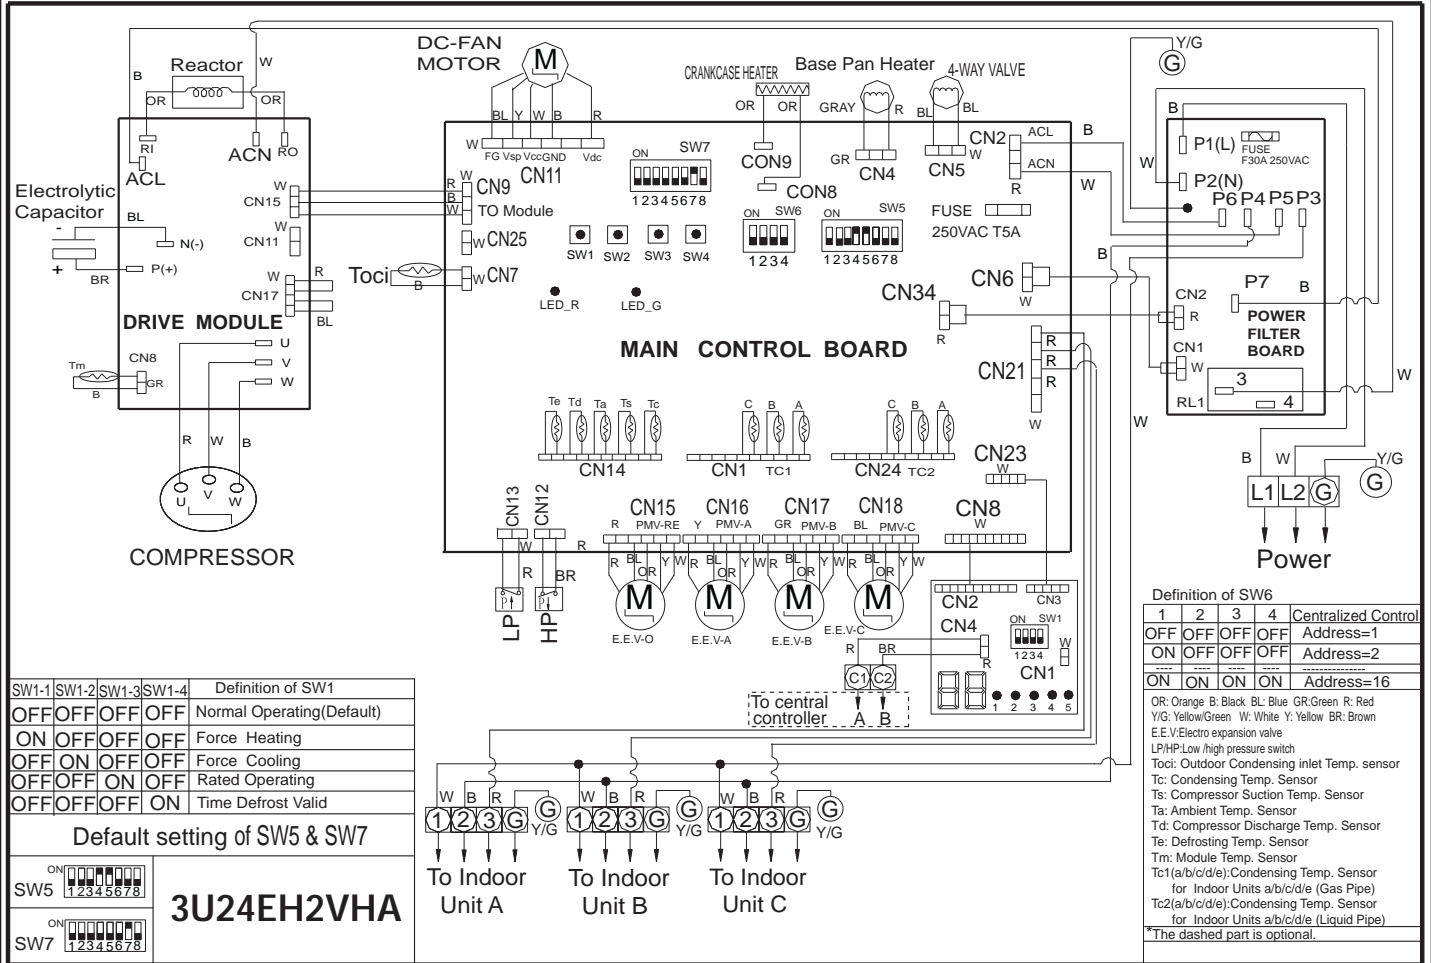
W
B
Reactor
OR 0000 OR
RI
ACL
ACN RO
Electrolytic Capacitor
BL
-
+
BR
N(-)
P(+)
W
CN15
W
CN11
W R
CN17
BL
DRIVE MODULE
Tm
B
CN8
GR
U
V
W
R W B
U V W
COMPRESSOR

DC-FAN MOTOR
M
BL Y W B R
W FG Vsp Vcc GND Vdc
CN11
R CN9
B
W TO Module
W CN25
Toci
B
W CN7
ON SW7
12345678
SW1 SW2 SW3 SW4
LED_R LED_G
CRANKCASE HEATER
OR OR
CON9
CON8
Base Pan Heater
GRAY R
GR CN4
4-WAY VALVE
BL BL
CN5 W
CN2
ACL
ACN
R
B
W
ON SW6
1234
ON SW5
12345678
FUSE
250VAC T5A
CN6
W
CN34
R
MAIN CONTROL BOARD
CN21
R
R
R
W
Te Td Ta Ts Tc
CN14
C B A
CN1 TC1
C B A
CN24 TC2
CN23
W
CN8
W
CN13
W
R
LP
CN12
BR
HP
R
CN15
R PMV-RE
R BL OR Y W
M
E.E.V-O
CN16
Y PMV-A
R BL OR Y W
M
E.E.V-A
CN17
GR PMV-B
R BL OR Y W
M
E.E.V-B
CN18
BL PMV-C
R BL OR Y W
M
E.E.V-C
CN2 CN3
CN4
ON SW1
1234
W
R BR
R
CN1
C1 C2
To central controller A B
1 2 3 4 5

Y/G
G
B
P1(L)
FUSE
F30A 250VAC
W
P2(N)
W
P6 P4 P5 P3
B
P7 B
CN2
R
POWER FILTER BOARD
CN1
W
3
RL1 4
W
W
B W Y/G
L1 L2 G
G
Power

| SW1-1 | SW1-2 | SW1-3 | SW1-4 | Definition of SW1 |
|---|---|---|---|---|
| OFF | OFF | OFF | OFF | Normal Operating(Default) |
| ON | OFF | OFF | OFF | Force Heating |
| OFF | ON | OFF | OFF | Force Cooling |
| OFF | OFF | ON | OFF | Rated Operating |
| OFF | OFF | OFF | ON | Time Defrost Valid |

Default setting of SW5 & SW7
ON
SW5 12345678
ON
SW7 12345678
3U24EH2VHA

W B R G Y/G
1 2 3 G G
To Indoor Unit A
W B R G Y/G
1 2 3 G G
To Indoor Unit B
W B R G Y/G
1 2 3 G G
To Indoor Unit C

Definition of SW6
| 1 | 2 | 3 | 4 | Centralized Control |
|---|---|---|---|---|
| OFF | OFF | OFF | OFF | Address=1 |
| ON | OFF | OFF | OFF | Address=2 |
| ---- | ---- | ---- | ---- | -------------- |
| ON | ON | ON | ON | Address=16 |

OR: Orange B: Black BL: Blue GR:Green R: Red
Y/G: Yellow/Green W: White Y: Yellow BR: Brown
E.E.V:Electro expansion valve
LP/HP:Low /high pressure switch
Toci: Outdoor Condensing inlet Temp. sensor
Tc: Condensing Temp. Sensor
Ts: Compressor Suction Temp. Sensor
Ta: Ambient Temp. Sensor
Td: Compressor Discharge Temp. Sensor
Te: Defrosting Temp. Sensor
Tm: Module Temp. Sensor
Tc1(a/b/c/d/e):Condensing Temp. Sensor for Indoor Units a/b/c/d/e (Gas Pipe)
Tc2(a/b/c/d/e):Condensing Temp. Sensor for Indoor Units a/b/c/d/e (Liquid Pipe)
*The dashed part is optional.